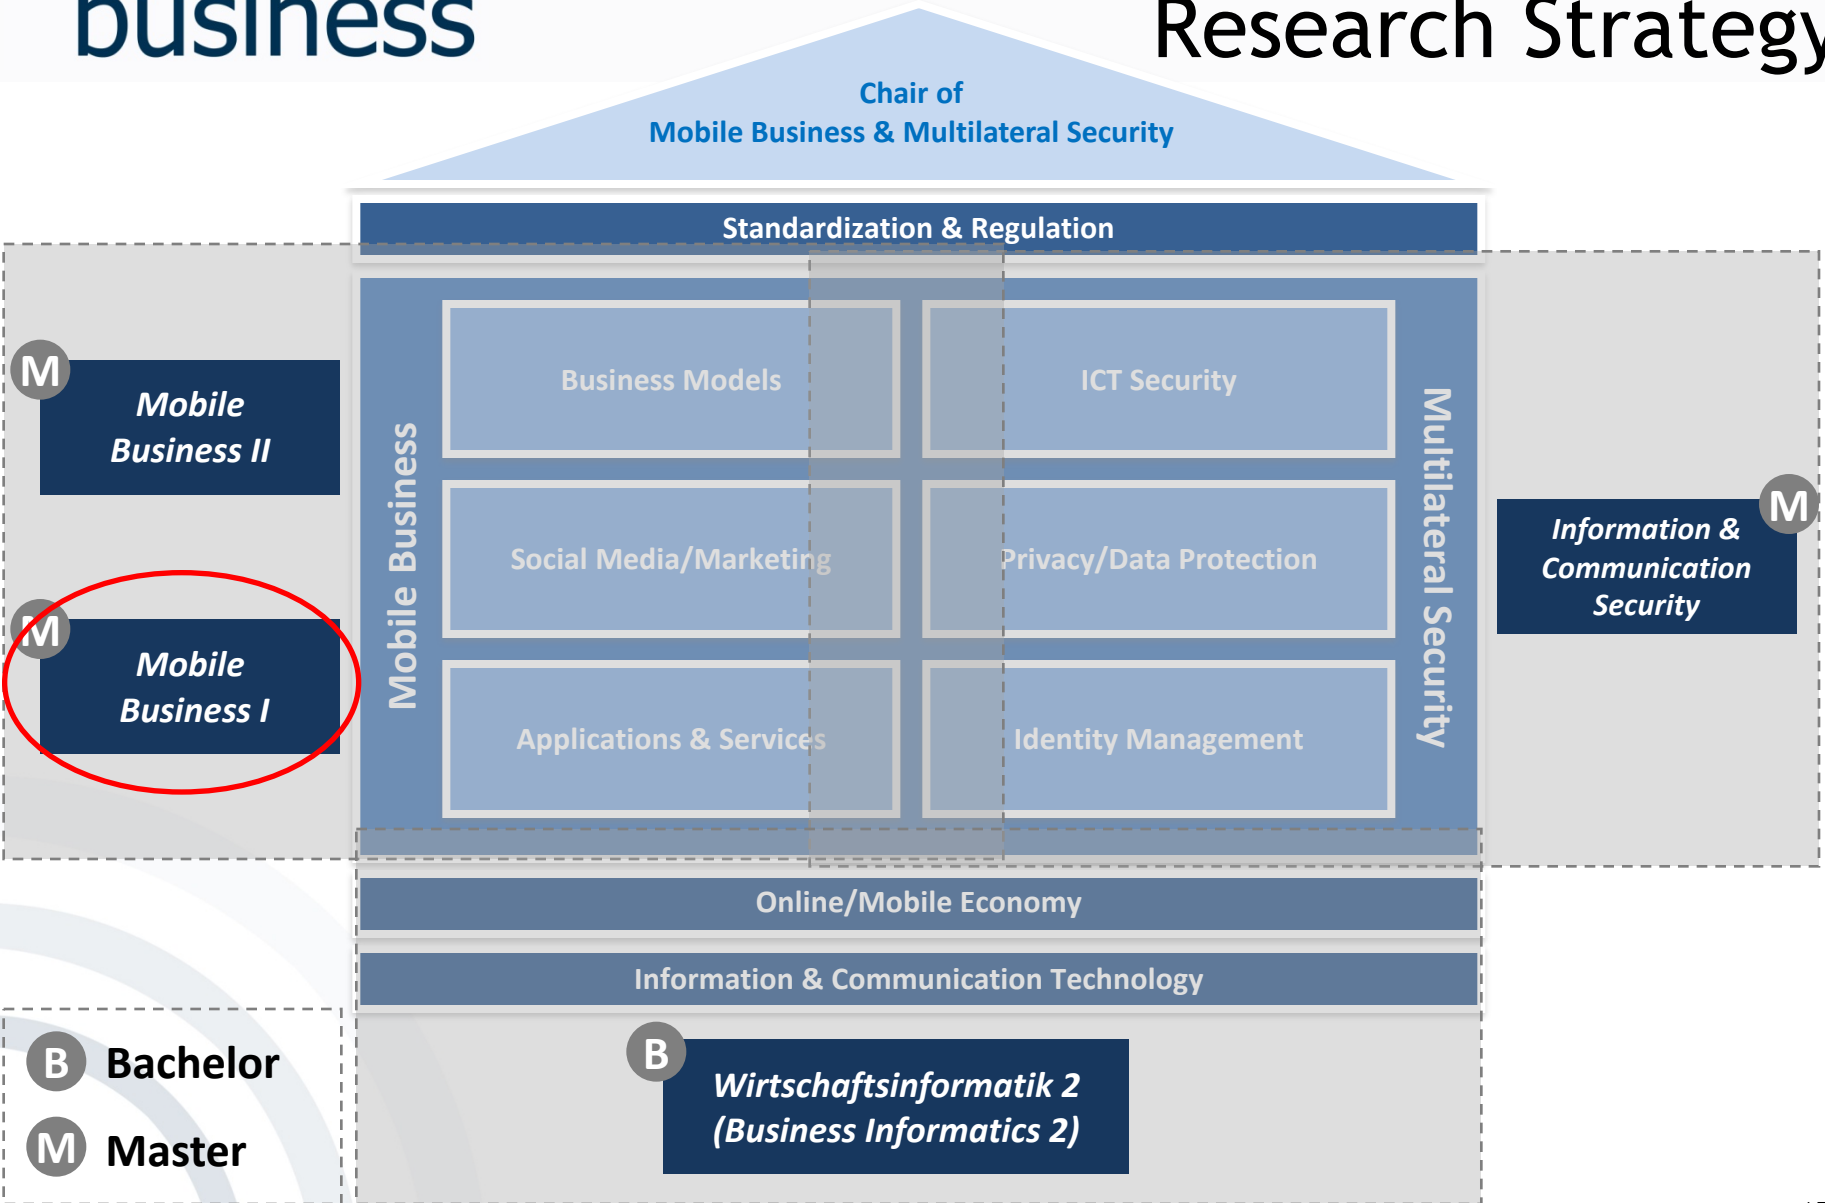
business

Research Strategy

Chair of
Mobile Business & Multilateral Security

Standardization & Regulation

M Mobile Business II

M Mobile Business I

Mobile Business

Business Models

ICT Security

Social Media/Marketing

Privacy/Data Protection

Applications & Services

Identity Management

Multilateral Security

Information & Communication Security M

Online/Mobile Economy

Information & Communication Technology

B Wirtschaftsinformatik 2 (Business Informatics 2)

B Bachelor

M Master